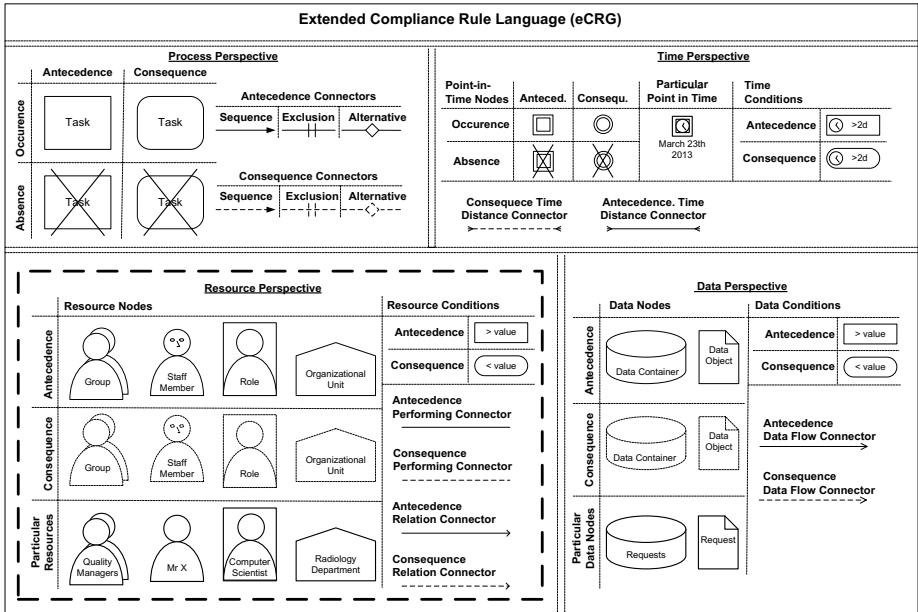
Extended Compliance Rule Language (eCRG)

Process Perspective

Antecedence | Consequence

Occurence
Task
Task

Absence
Task
Task

Antecedence Connectors
Sequence | Exclusion | Alternative

Consequence Connectors
Sequence | Exclusion | Alternative

Time Perspective

Point-in-Time Nodes | Anteced. | Consequ. | Particular Point in Time | Time Conditions

Occurence
Absence

March 23th 2013

Antecedence >2d
Consequence >2d

Consequece Time Distance Connector

Antecedence. Time Distance Connector

Resource Perspective

Resource Nodes | Resource Conditions

Antecedence
Group
Staff Member
Role
Organizational Unit

Antecedence > value
Consequence < value

Consequence
Group
Staff Member
Role
Organizational Unit

Antecedence Performing Connector

Consequence Performing Connector

Particular Resources
Quality Managers
Mr X
Computer Scientist
Radiology Department

Antecedence Relation Connector

Consequence Relation Connector

Data Perspective

Data Nodes | Data Conditions

Antecedence
Data Container
Data Object

Antecedence > value
Consequence < value

Consequence
Data Container
Data Object

Antecedence Data Flow Connector

Consequence Data Flow Connector

Particular Data Nodes
Requests
Request